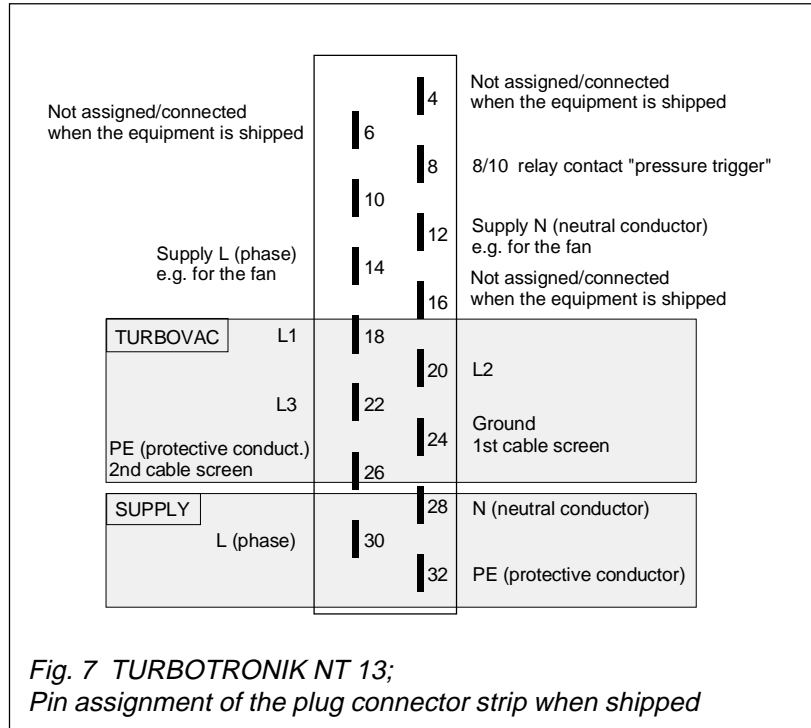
Not assigned/connected
when the equipment is shipped

4

Not assigned/connected
when the equipment is shipped

6

8

8/10 relay contact "pressure trigger"

10

12

Supply N (neutral conductor)
e.g. for the fan

Supply L (phase)
e.g. for the fan

14

Not assigned/connected
when the equipment is shipped

16

TURBOVAC

L1

18

20

L2

L3

22

Ground
1st cable screen

24

PE (protective conduct.)
2nd cable screen

26

SUPPLY

28

N (neutral conductor)

L (phase)

30

32

PE (protective conductor)

Fig. 7 TURBOTRONIK NT 13;
Pin assignment of the plug connector strip when shipped